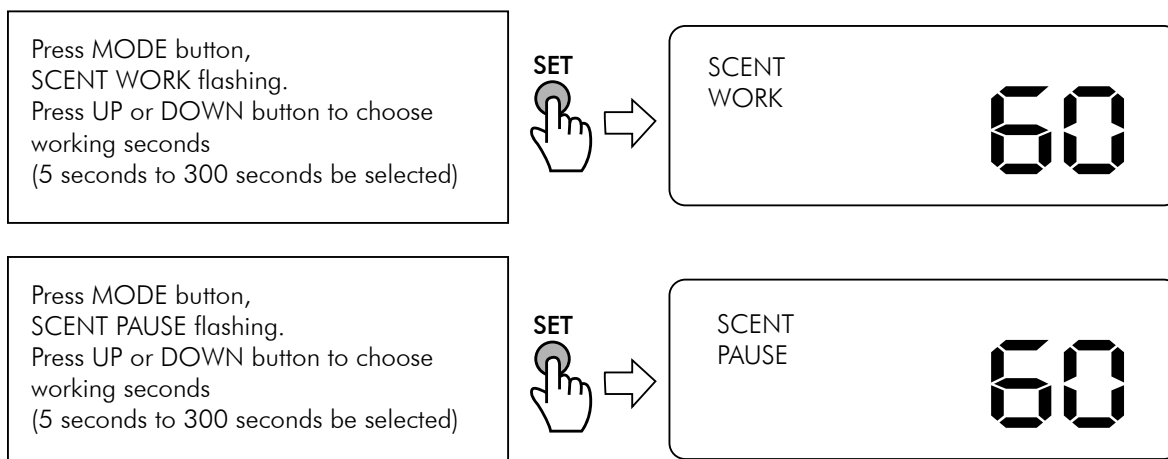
Press MODE button, SCENT WORK flashing. Press UP or DOWN button to choose working seconds (5 seconds to 300 seconds be selected)

SET

SCENT
WORK

60

Press MODE button, SCENT PAUSE flashing. Press UP or DOWN button to choose working seconds (5 seconds to 300 seconds be selected)

SET

SCENT
PAUSE

60